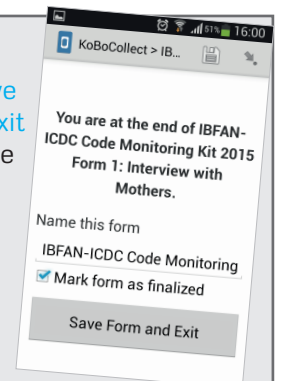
ve
xit
e

51% 16:00

KoBoCollect > IB...

You are at the end of IBFAN-ICDC Code Monitoring Kit 2015 Form 1: Interview with Mothers.

Name this form

IBFAN-ICDC Code Monitoring

Mark form as finalized

Save Form and Exit